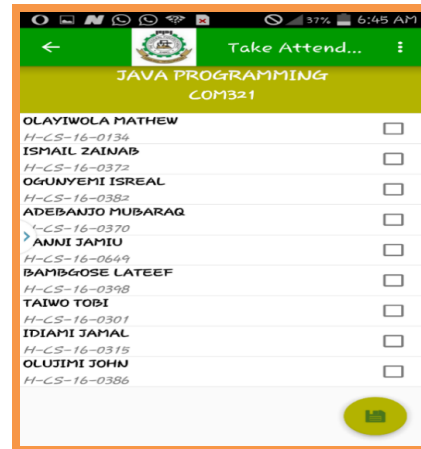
37% 6:45 AM

Take Attend...

JAVA PROGRAMMING
COM321

OLAYIWOLA MATHEW
H-CS-16-0134

ISMAIL ZAINAB
H-CS-16-0372

OGUNYEMI ISREAL
H-CS-16-0382

ADEBANJO MUBARAQ
H-CS-16-0370

ANNI JAMIU
H-CS-16-0649

BAMBGOSE LATEEF
H-CS-16-0398

TAIWO TOBI
H-CS-16-0301

IDIAMI JAMAL
H-CS-16-0315

OLUJIMI JOHN
H-CS-16-0386